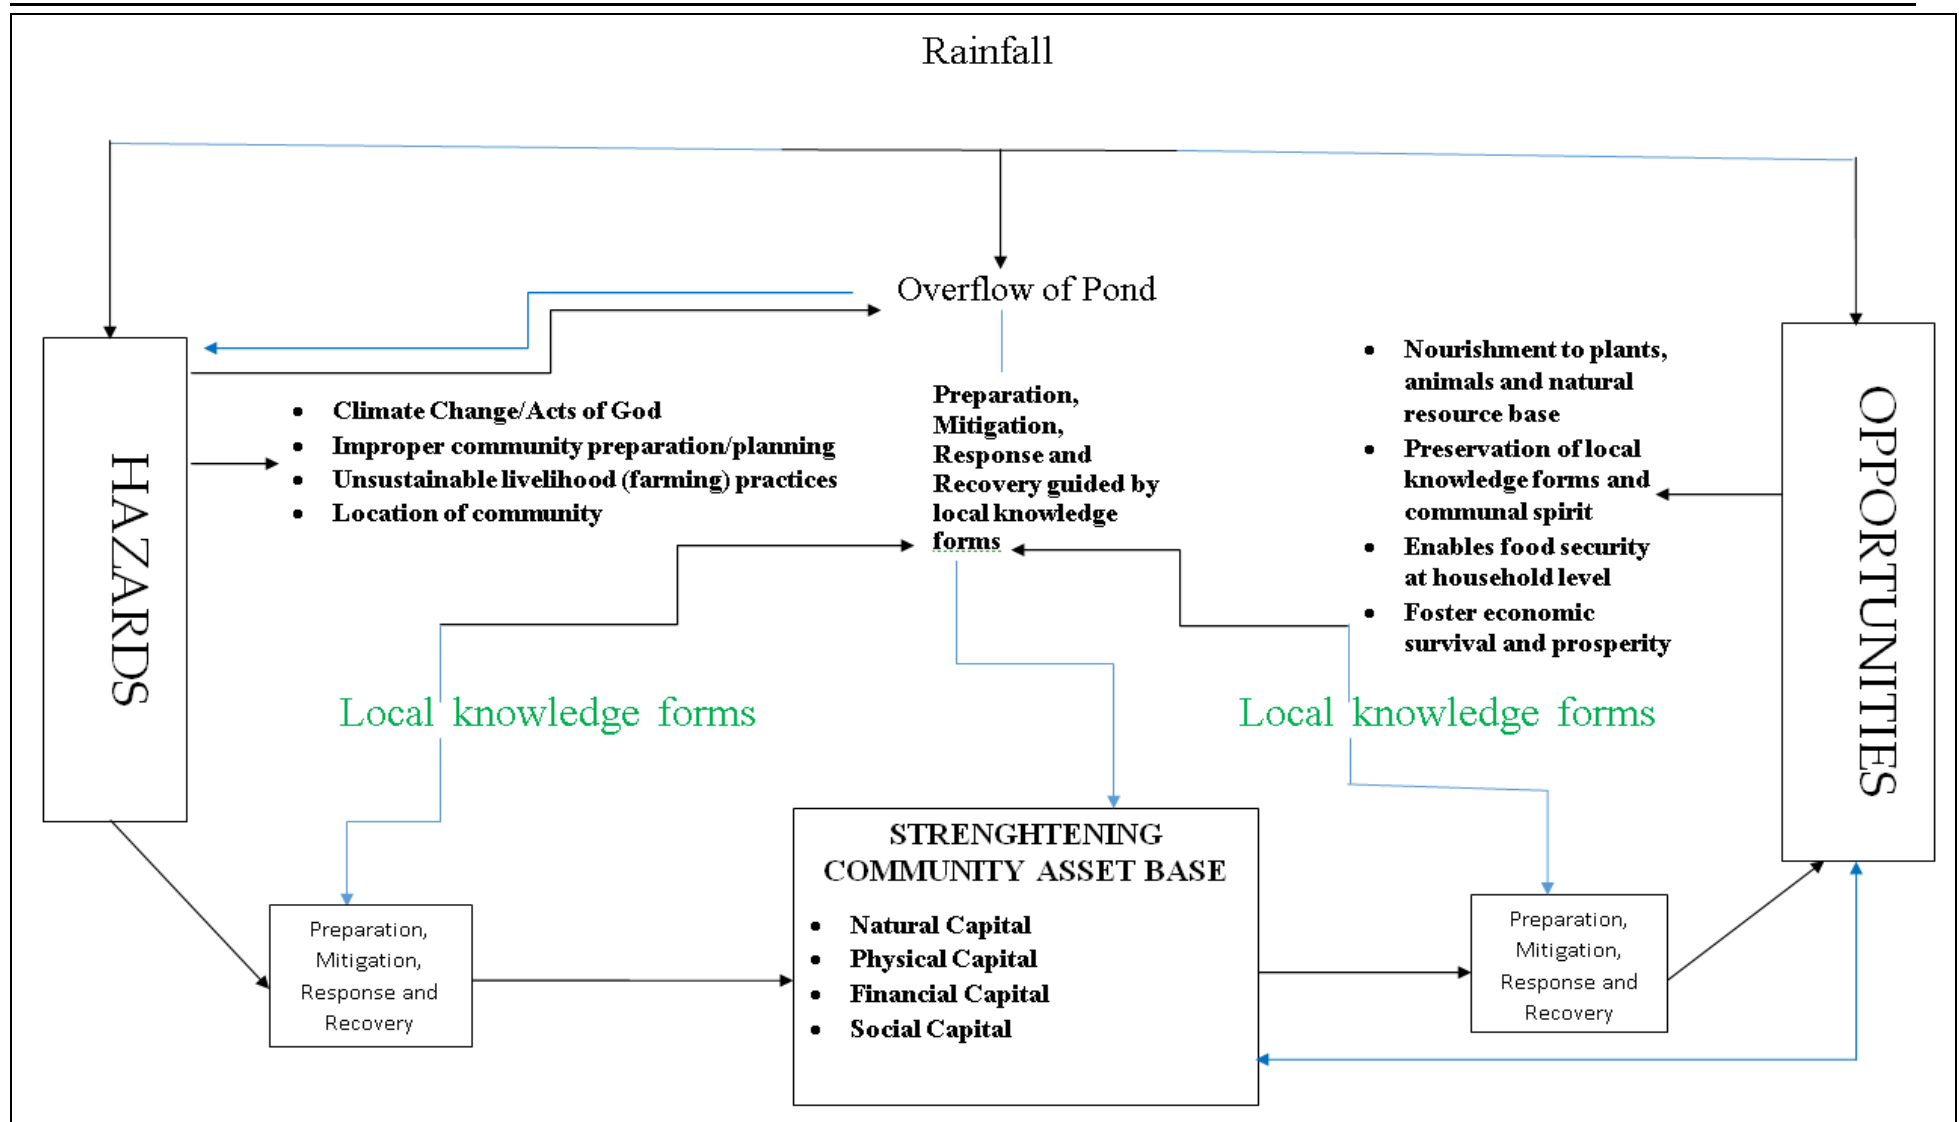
Rainfall

Overflow of Pond

HAZARDS

- Climate Change/Acts of God
- Improper community preparation/planning
- Unsustainable livelihood (farming) practices
- Location of community

Preparation, Mitigation, Response and Recovery guided by local knowledge forms

- Nourishment to plants, animals and natural resource base
- Preservation of local knowledge forms and communal spirit
- Enables food security at household level
- Foster economic survival and prosperity

OPPORTUNITIES

Local knowledge forms

Local knowledge forms

Preparation, Mitigation, Response and Recovery

STRENGHTENING COMMUNITY ASSET BASE

- Natural Capital
- Physical Capital
- Financial Capital
- Social Capital

Preparation, Mitigation, Response and Recovery